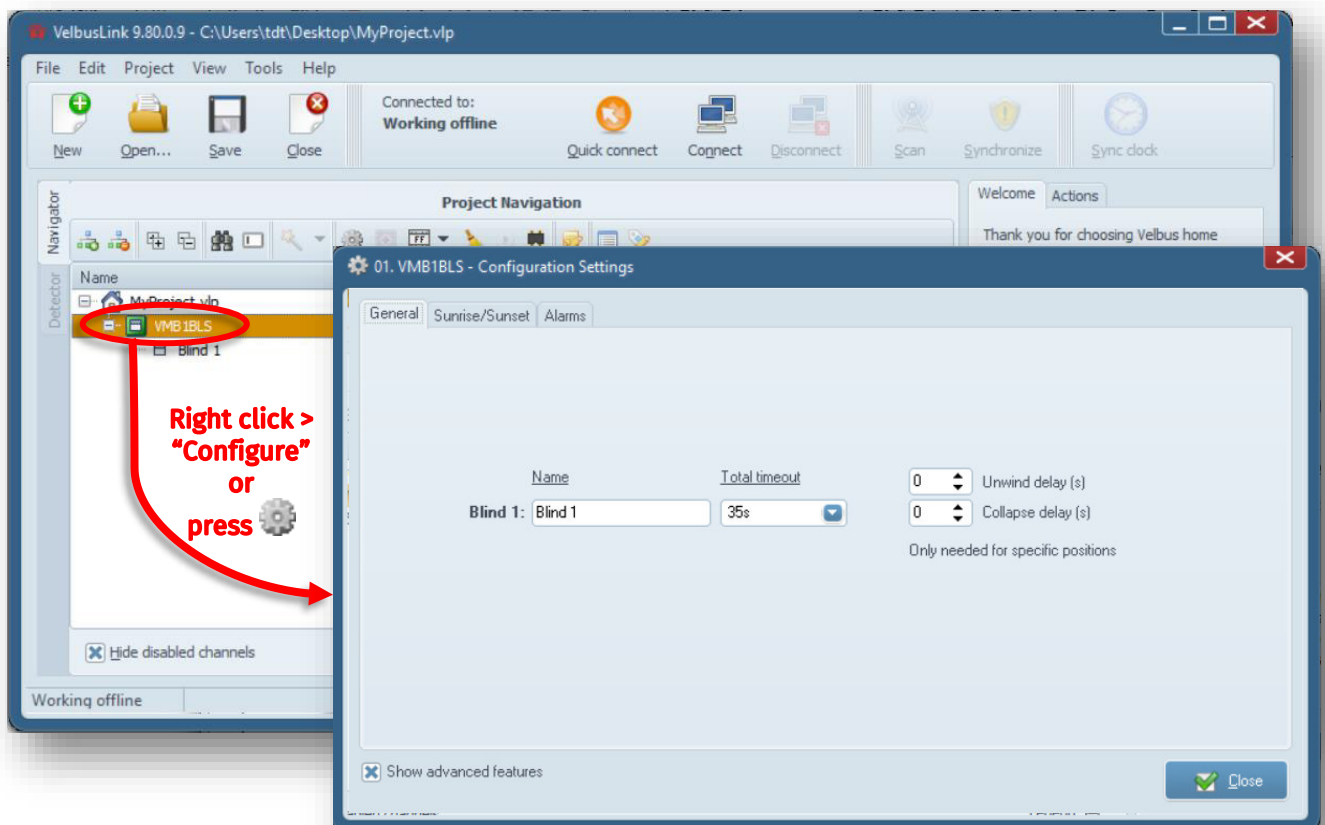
VelbusLink 9.80.0.9 - C:\Users\tdt\Desktop\MyProject.vlp

File Edit Project View Tools Help

New Open... Save Close

Connected to:
Working offline

Quick connect Connect Disconnect Scan Synchronize Sync clock

Navigator Detector

Project Navigation

Name

MyProject.vlp
VMB1BLS
Blind 1

Welcome Actions

Thank you for choosing Velbus home

Right click > "Configure" or press

Hide disabled channels

Working offline

01. VMB1BLS - Configuration Settings

General Sunrise/Sunset Alarms

Name Total timeout

Blind 1: Blind 1 35s

0 Unwind delay (s)
0 Collapse delay (s)
Only needed for specific positions

Show advanced features

Close